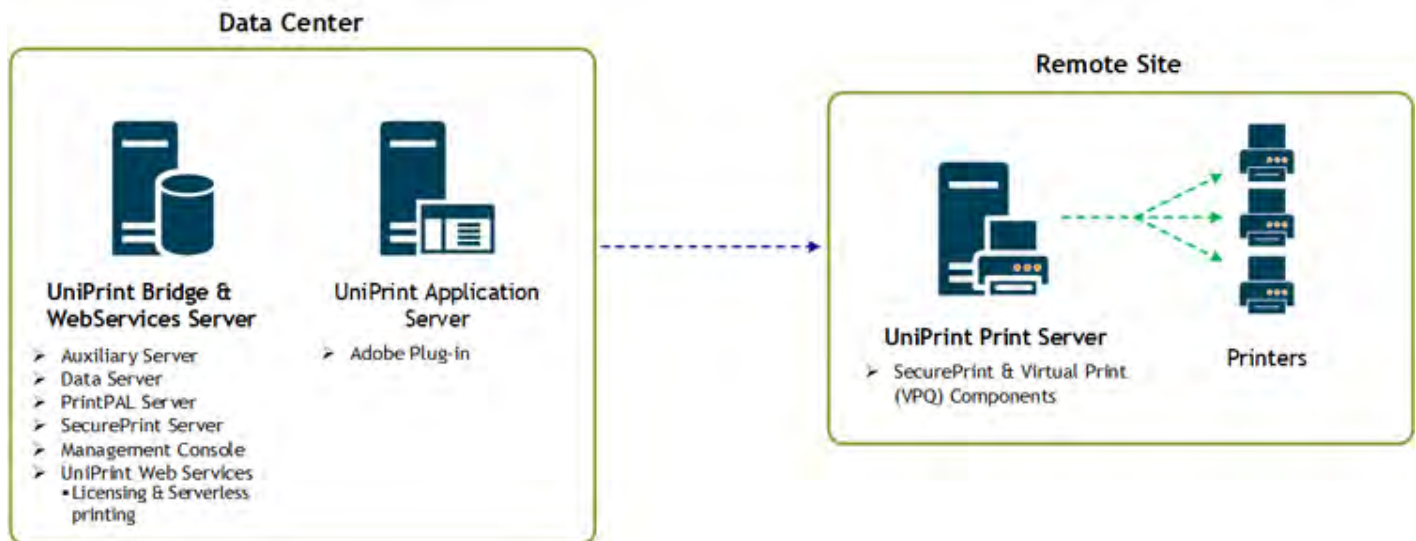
Data Center

UniPrint Bridge & WebServices Server

➢ Auxiliary Server
➢ Data Server
➢ PrintPAL Server
➢ SecurePrint Server
➢ Management Console
➢ UniPrint Web Services
▪ Licensing & Serverless printing

UniPrint Application Server

➢ Adobe Plug-in

Remote Site

UniPrint Print Server

➢ SecurePrint & Virtual Print (VPQ) Components

Printers